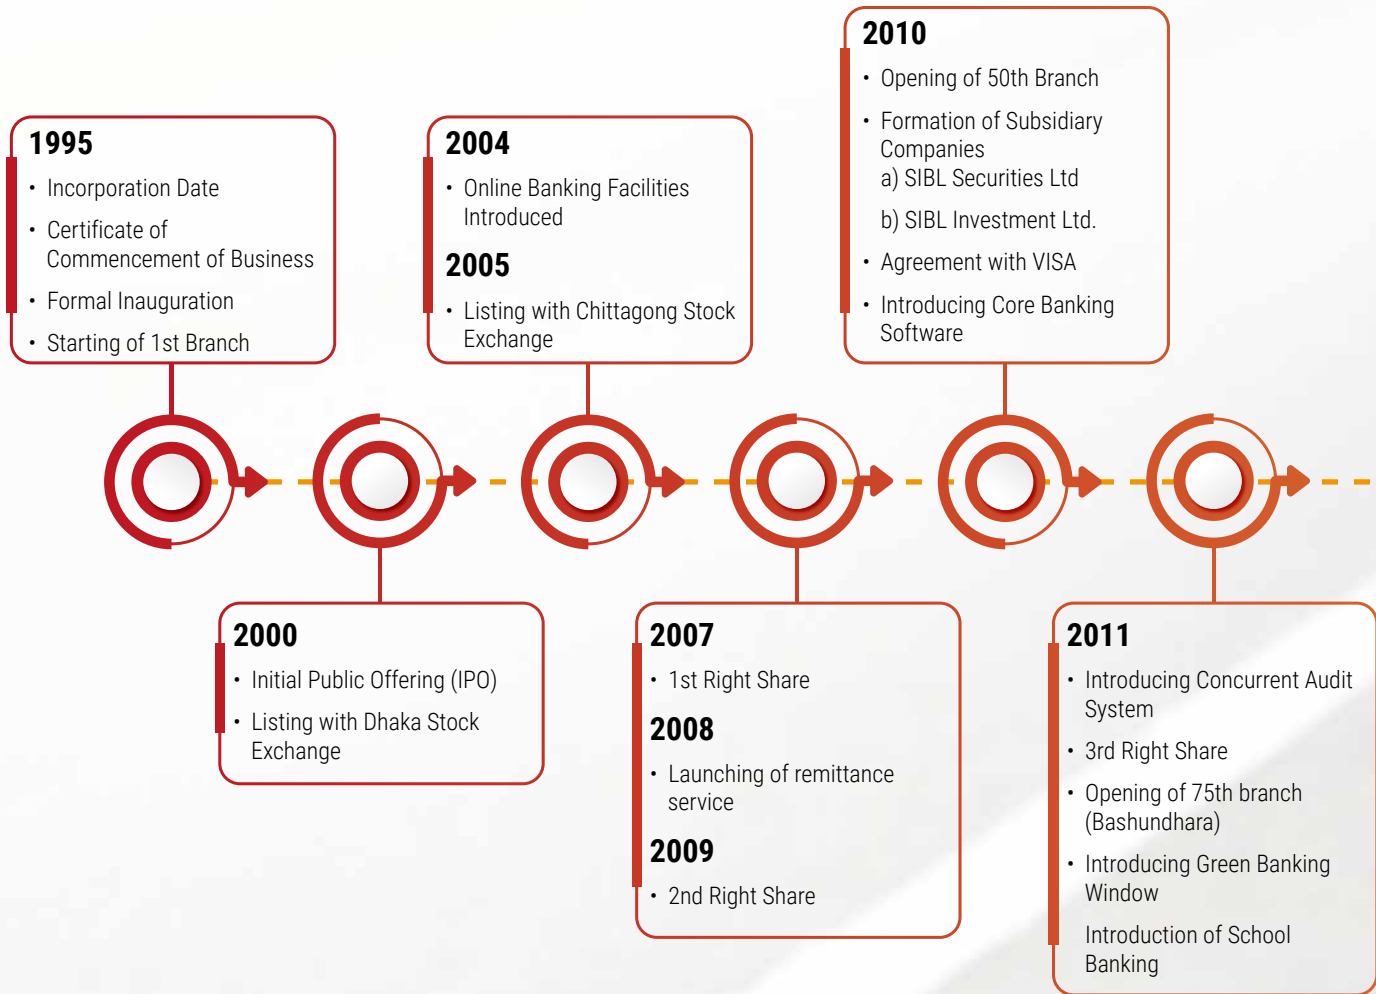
1995
• Incorporation Date
• Certificate of Commencement of Business
• Formal Inauguration
• Starting of 1st Branch

2004
• Online Banking Facilities Introduced

2005
• Listing with Chittagong Stock Exchange

2010
• Opening of 50th Branch
• Formation of Subsidiary Companies
a) SIBL Securities Ltd
b) SIBL Investment Ltd.
• Agreement with VISA
• Introducing Core Banking Software

2000
• Initial Public Offering (IPO)
• Listing with Dhaka Stock Exchange

2007
• 1st Right Share

2008
• Launching of remittance service

2009
• 2nd Right Share

2011
• Introducing Concurrent Audit System
• 3rd Right Share
• Opening of 75th branch (Bashundhara)
• Introducing Green Banking Window
Introduction of School Banking